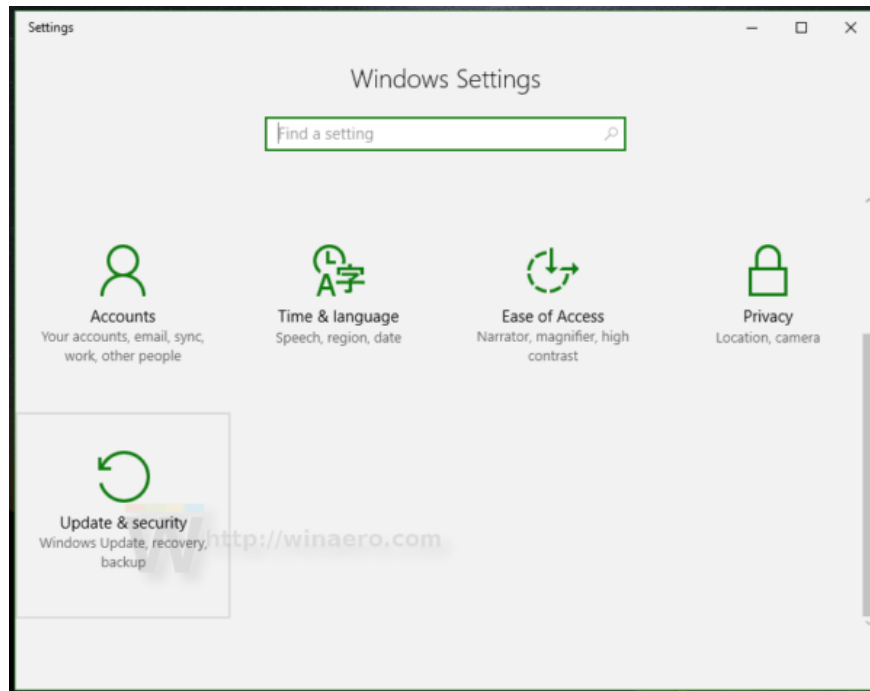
Settings

Windows Settings

Find a setting

Accounts
Your accounts, email, sync, work, other people

Time & language
Speech, region, date

Ease of Access
Narrator, magnifier, high contrast

Privacy
Location, camera

Update & security
Windows Update, recovery, backup

http://winaero.com